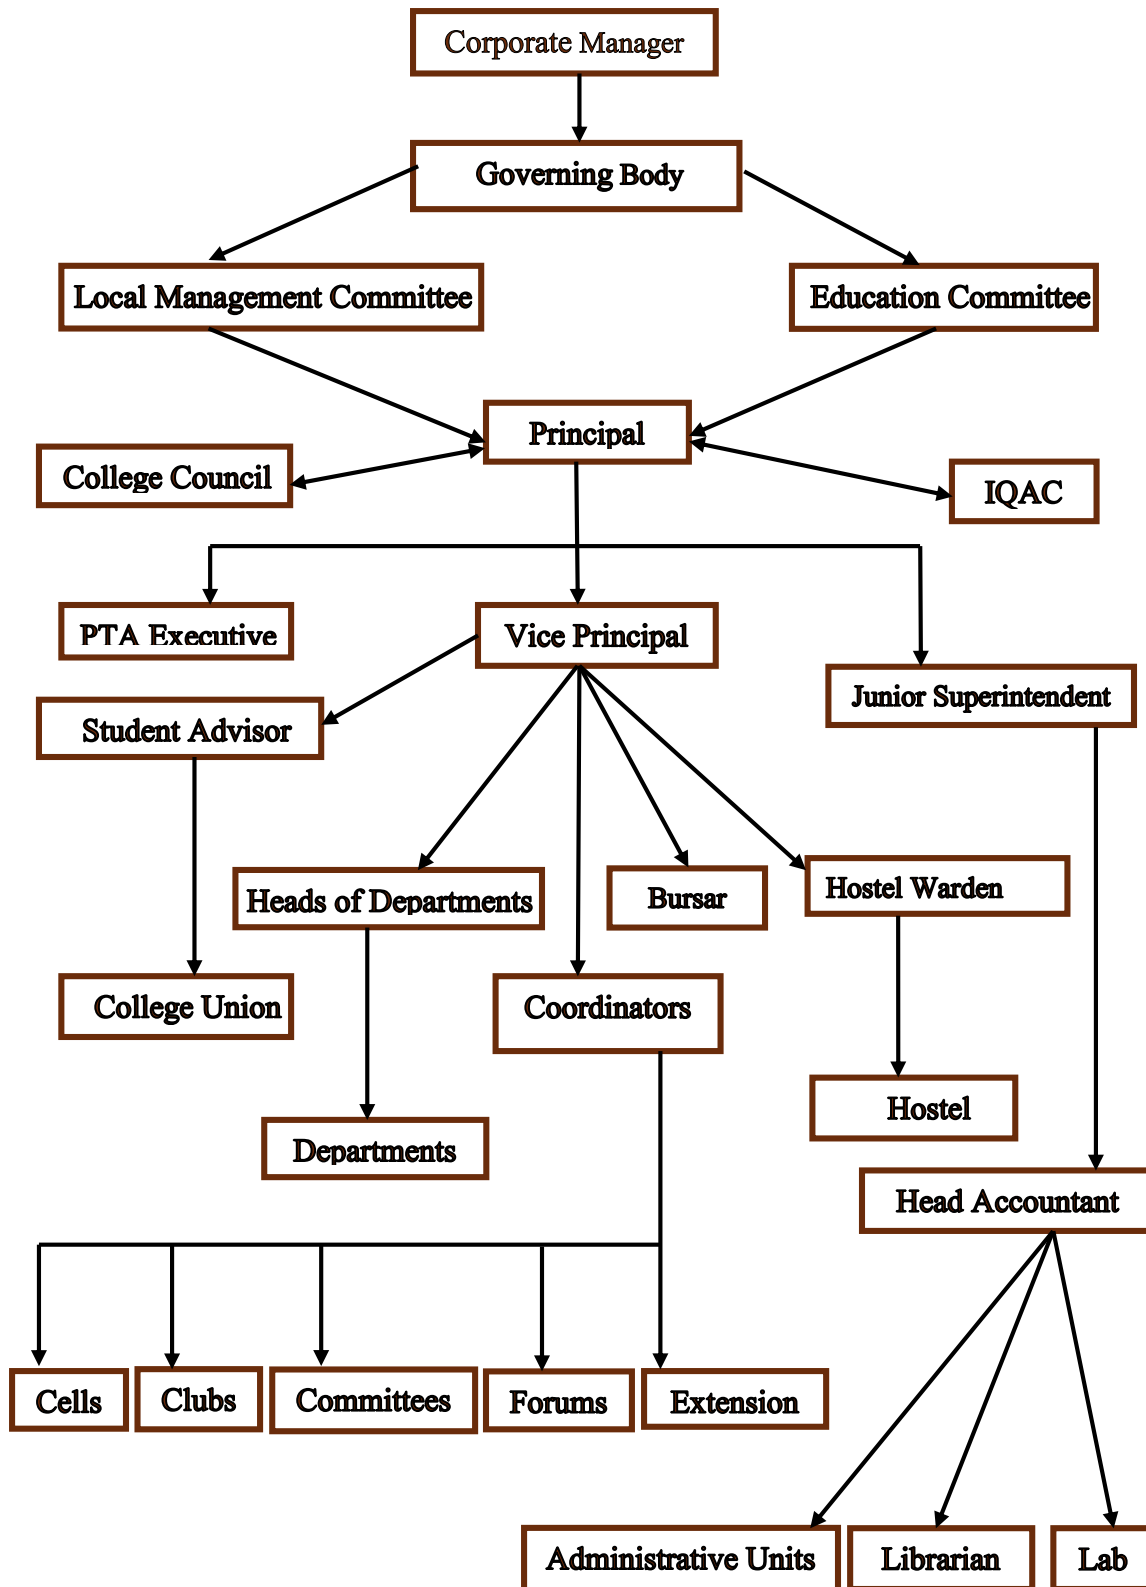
Corporate Manager

Governing Body

Local Management Committee

Education Committee

Principal

College Council

IQAC

PTA Executive

Vice Principal

Junior Superintendent

Student Advisor

Heads of Departments

Bursar

Hostel Warden

College Union

Coordinators

Hostel

Departments

Head Accountant

Cells

Clubs

Committees

Forums

Extension

Administrative Units

Librarian

Lab